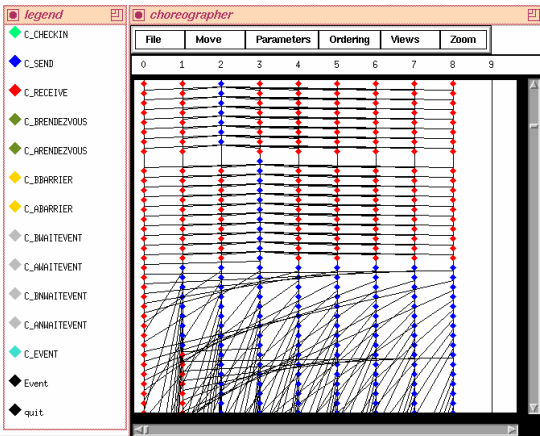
legend

C_CHECKIN

C_SEND

C_RECEIVE

C_BRENDEZVOUS

C_ARENDEZVOUS

C_BBARRIER

C_ABARRIER

C_BWAITEVENT

C_AWAITEVENT

C_BNWAITEVENT

C_ANWAITEVENT

C_EVENT

Event

quit

choreographer

File | Move | Parameters | Ordering | Views | Zoom

0 1 2 3 4 5 6 7 8 9